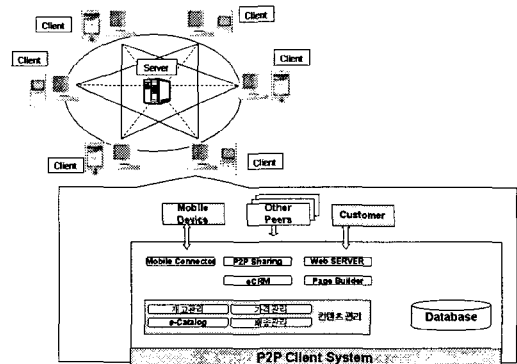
Client

Client

Client

Client

Server

Client

Client

Mobile Device

Other Peers

Customer

Mobile Connector

P2P Sharing

Web SERVER

eCRM

Page Builder

재고관리

가격관리

컨텐츠 관리

e-Catalog

배송관리

Database

P2P Client System